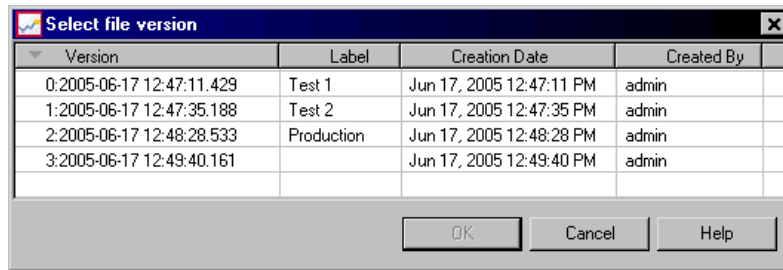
Select file version

| Version | Label | Creation Date | Created By |
|---|---|---|---|
| 0:2005-06-17 12:47:11.429 | Test 1 | Jun 17, 2005 12:47:11 PM | admin |
| 1:2005-06-17 12:47:35.188 | Test 2 | Jun 17, 2005 12:47:35 PM | admin |
| 2:2005-06-17 12:48:28.533 | Production | Jun 17, 2005 12:48:28 PM | admin |
| 3:2005-06-17 12:49:40.161 | | Jun 17, 2005 12:49:40 PM | admin |

OK
Cancel
Help